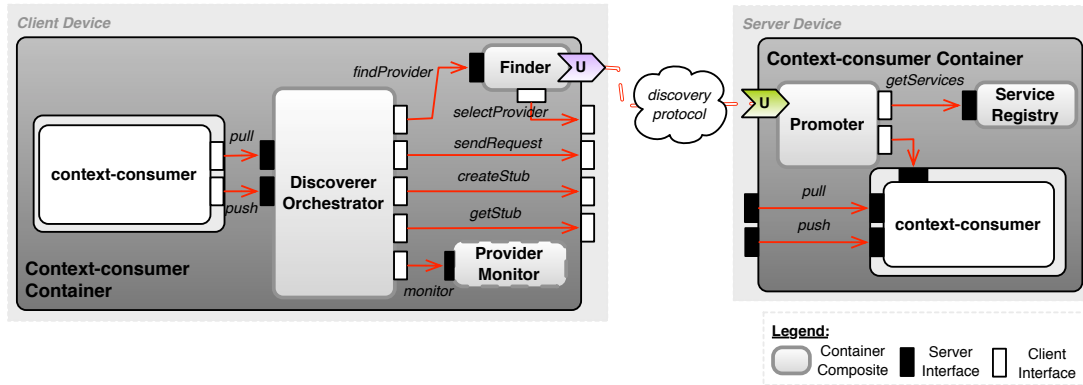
Client Device

findProvider

Finder

U

selectProvider

pull

context-consumer

Discoverer Orchestrator

sendRequest

push

createStub

getStub

Provider Monitor

Context-consumer Container

monitor

discovery protocol

Server Device

Context-consumer Container

getServices

U

Promoter

Service Registry

pull

push

context-consumer

Legend:

Container Composite

Server Interface

Client Interface